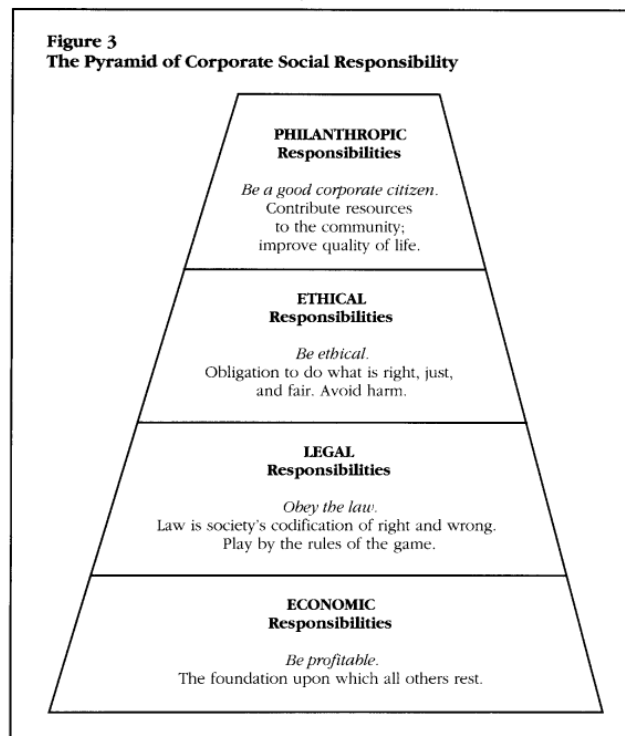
Figure 3
The Pyramid of Corporate Social Responsibility

PHILANTHROPIC
Responsibilities

Be a good corporate citizen.
Contribute resources to the community; improve quality of life.

ETHICAL
Responsibilities

Be ethical.
Obligation to do what is right, just, and fair. Avoid harm.

LEGAL
Responsibilities

Obey the law.
Law is society's codification of right and wrong. Play by the rules of the game.

ECONOMIC
Responsibilities

Be profitable.
The foundation upon which all others rest.